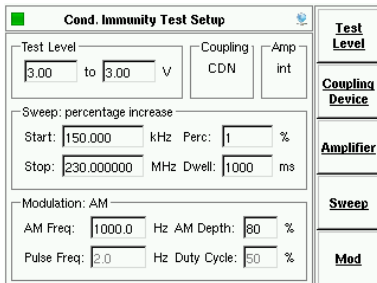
Cond. Immunity Test Setup

Test Level
3.00 to 3.00 V

Coupling
CDN

Amp
int

Sweep: percentage increase
Start: 150.000 kHz Perc: 1 %
Stop: 230.000000 MHz Dwell: 1000 ms

Modulation: AM
AM Freq: 1000.0 Hz AM Depth: 80 %
Pulse Freq: 2.0 Hz Duty Cycle: 50 %

Test Level

Coupling Device

Amplifier

Sweep

Mod